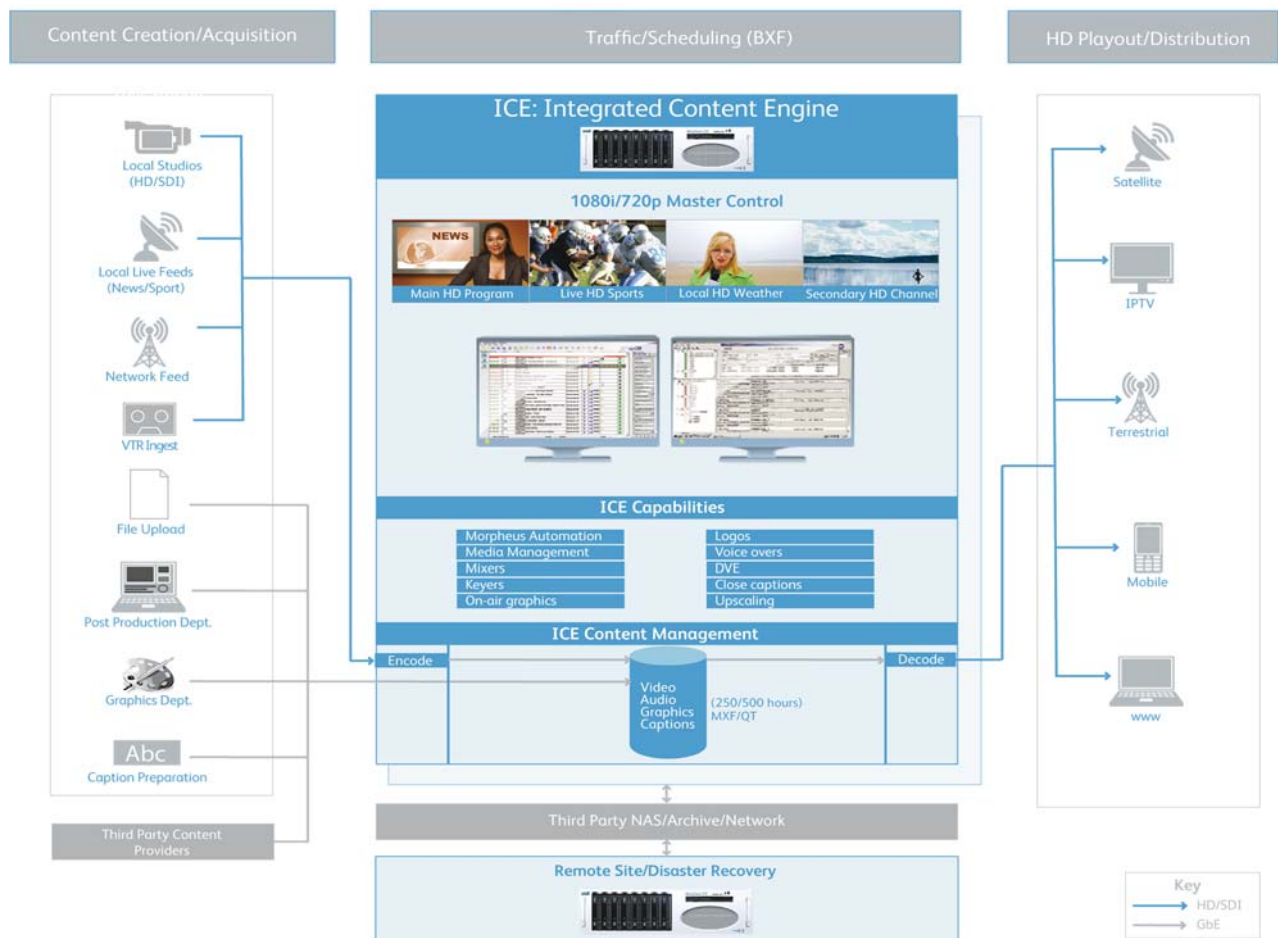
Content Creation/Acquisition

Traffic/Scheduling (BXF)

HD Playout/Distribution

Local Studios (HD/SDI)

Local Live Feeds (News/Sport)

Network Feed

VTR Ingest

File Upload

Post Production Dept.

Graphics Dept.

Abc

Caption Preparation

Third Party Content Providers

ICE: Integrated Content Engine

1080i/720p Master Control

NEWS

Main HD Program

Live HD Sports

Local HD Weather

Secondary HD Channel

ICE Capabilities

| Morpheus Automation | Logos |
|---|---|
| Media Management | Voice overs |
| Mixers | DVE |
| Keyers | Close captions |
| On-air graphics | Upscaling |

ICE Content Management

Encode

Video
Audio
Graphics
Captions

(250/500 hours)
MXF/QT

Decode

Third Party NAS/Archive/Network

Remote Site/Disaster Recovery

Satellite

IPTV

Terrestrial

Mobile

www

Key
HD/SDI
GbE